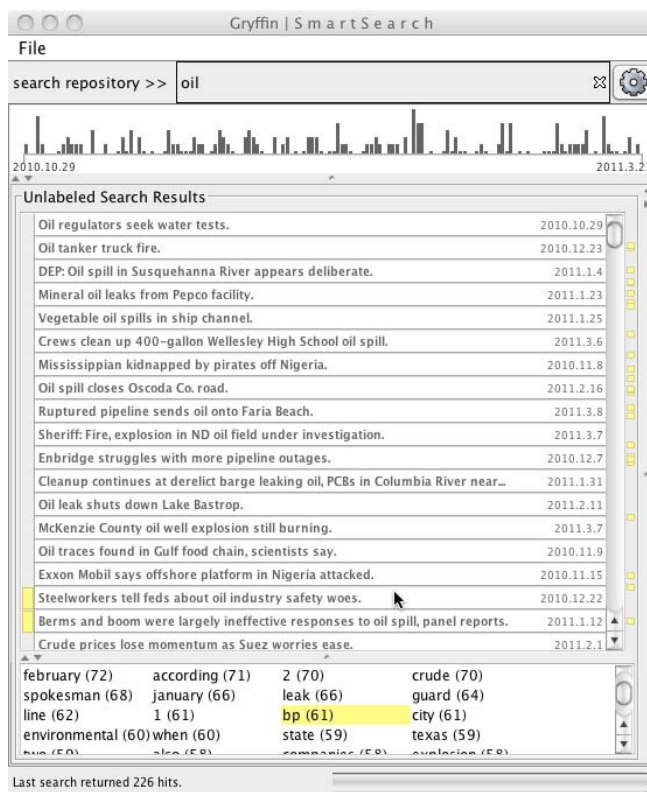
Gryffin | SmartSearch

File

search repository >> oil

2010.10.29

2011.3.2

Unlabeled Search Results

| | |
|---|---|
| Oil regulators seek water tests. | 2010.10.29 |
| Oil tanker truck fire. | 2010.12.23 |
| DEP: Oil spill in Susquehanna River appears deliberate. | 2011.1.4 |
| Mineral oil leaks from Pepco facility. | 2011.1.23 |
| Vegetable oil spills in ship channel. | 2011.1.25 |
| Crews clean up 400-gallon Wellesley High School oil spill. | 2011.3.6 |
| Mississippian kidnapped by pirates off Nigeria. | 2010.11.8 |
| Oil spill closes Oscoda Co. road. | 2011.2.16 |
| Ruptured pipeline sends oil onto Faria Beach. | 2011.3.8 |
| Sheriff: Fire, explosion in ND oil field under investigation. | 2011.3.7 |
| Enbridge struggles with more pipeline outages. | 2010.12.7 |
| Cleanup continues at derelict barge leaking oil, PCBs in Columbia River near... | 2011.1.31 |
| Oil leak shuts down Lake Bastrop. | 2011.2.11 |
| McKenzie County oil well explosion still burning. | 2011.3.7 |
| Oil traces found in Gulf food chain, scientists say. | 2010.11.9 |
| Exxon Mobil says offshore platform in Nigeria attacked. | 2010.11.15 |
| Steelworkers tell feds about oil industry safety woes. | 2010.12.22 |
| Berms and boom were largely ineffective responses to oil spill, panel reports. | 2011.1.12 |
| Crude prices lose momentum as Suez worries ease. | 2011.2.1 |

| | | | |
|---|---|---|---|
| february (72) | according (71) | 2 (70) | crude (70) |
| spokesman (68) | january (66) | leak (66) | guard (64) |
| line (62) | 1 (61) | bp (61) | city (61) |
| environmental (60) | when (60) | state (59) | texas (59) |
| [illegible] | also (58) | companies (58) | explosion (58) |

Last search returned 226 hits.